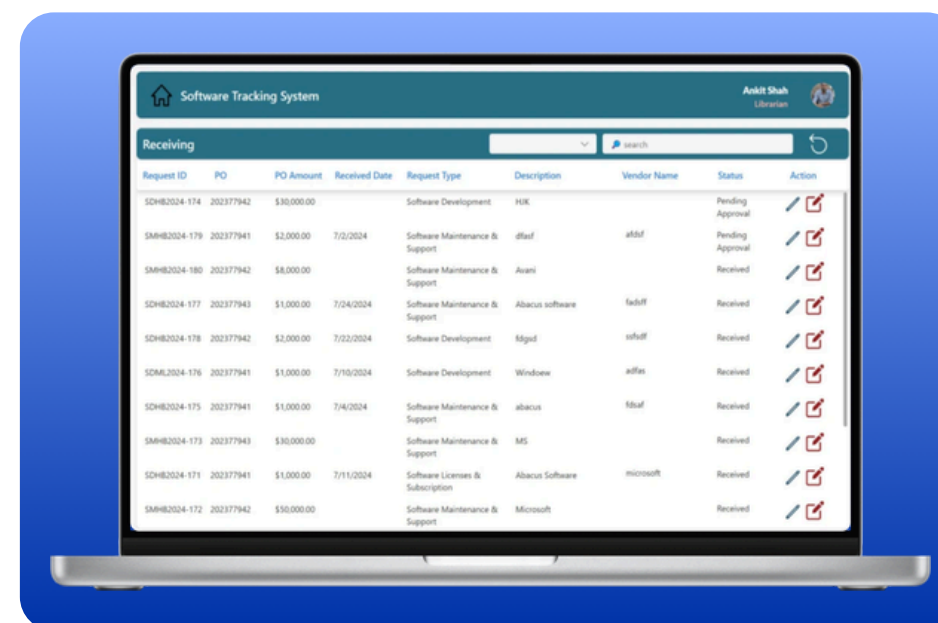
Software Tracking System

Ankit Shah
Librarian

Receiving

search

| Request ID | PO | PO Amount | Received Date | Request Type | Description | Vendor Name | Status | Action |
|---|---|---|---|---|---|---|---|---|
| SDHB2024-174 | 202377942 | $30,000.00 | | Software Development | HJK | | Pending Approval | |
| SMHB2024-179 | 202377941 | $2,000.00 | 7/2/2024 | Software Maintenance & Support | dfasf | afdsf | Pending Approval | |
| SMHB2024-180 | 202377942 | $8,000.00 | | Software Maintenance & Support | Avani | | Received | |
| SDHB2024-177 | 202377943 | $1,000.00 | 7/24/2024 | Software Maintenance & Support | Abacus software | fadsff | Received | |
| SDHB2024-178 | 202377942 | $2,000.00 | 7/22/2024 | Software Development | fdgsd | sdsdf | Received | |
| SDML2024-176 | 202377941 | $1,000.00 | 7/10/2024 | Software Development | Windoew | adfas | Received | |
| SDHB2024-175 | 202377941 | $1,000.00 | 7/4/2024 | Software Maintenance & Support | abacus | fdsaf | Received | |
| SMHB2024-173 | 202377943 | $30,000.00 | | Software Maintenance & Support | MS | | Received | |
| SDHB2024-171 | 202377941 | $1,000.00 | 7/11/2024 | Software Licenses & Subscription | Abacus Software | microsoft | Received | |
| SMHB2024-172 | 202377942 | $50,000.00 | | Software Maintenance & Support | Microsoft | | Received | |